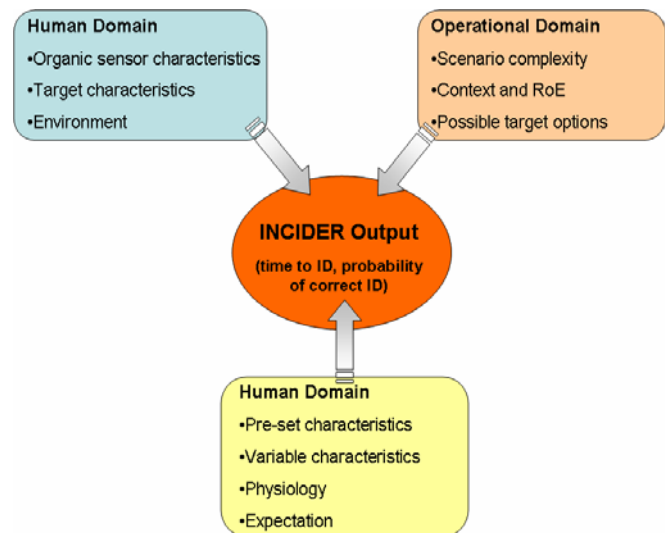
Human Domain
•Organic sensor characteristics
•Target characteristics
•Environment

Operational Domain
•Scenario complexity
•Context and RoE
•Possible target options

INCIDER Output
(time to ID, probability of correct ID)

Human Domain
•Pre-set characteristics
•Variable characteristics
•Physiology
•Expectation